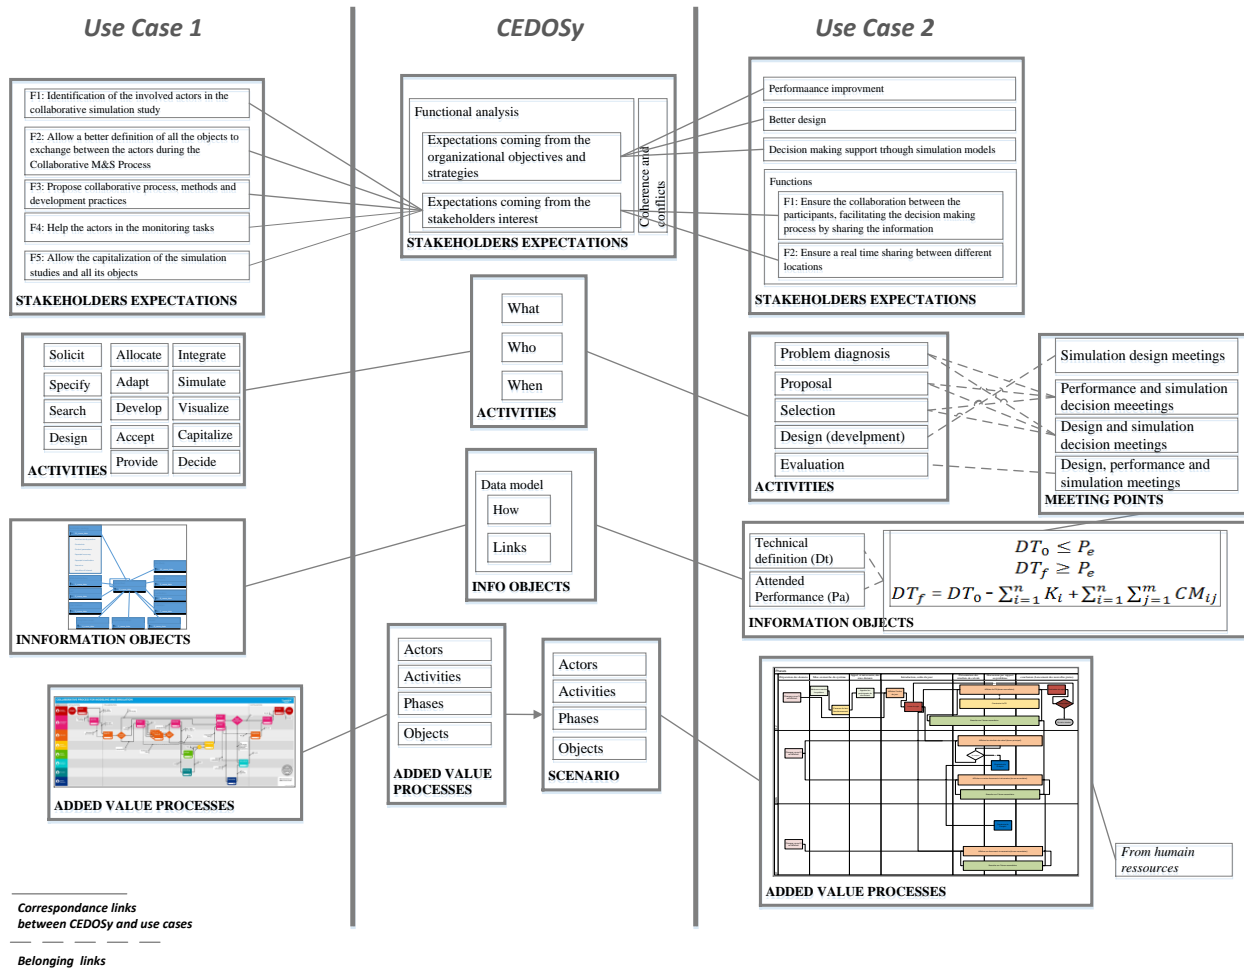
Use Case 1

F1: Identification of the involved actors in the collaborative simulation study

F2: Allow a better definition of all the objects to exchange between the actors during the Collaborative M&S Process

F3: Propose collaborative process, methods and development practices

F4: Help the actors in the monitoring tasks

F5: Allow the capitalization of the simulation studies and all its objects

STAKEHOLDERS EXPECTATIONS

| Solicit | Allocate | Integrate |
|---|---|---|
| Specify | Adapt | Simulate |
| Search | Develop | Visualize |
| Design | Accept | Capitalize |
| | Provide | Decide |

ACTIVITIES

INNFORMATION OBJECTS

ADDED VALUE PROCESSES

CEDOSy

Functional analysis

Expectations coming from the organizational objectives and strategies

Expectations coming from the stakeholders interest

Coherence and conflicts

STAKEHOLDERS EXPECTATIONS

What

Who

When

ACTIVITIES

Data model

How

Links

INFO OBJECTS

Actors
Activities
Phases
Objects

ADDED VALUE PROCESSES

Actors
Activities
Phases
Objects

SCENARIO

Use Case 2

Performaance improvment

Better design

Decision making support trhough simulation models

Functions

F1: Ensure the collaboration between the participants, facilitating the decision making process by sharing the information

F2: Ensure a real time sharing between different locations

STAKEHOLDERS EXPECTATIONS

Problem diagnosis
Proposal
Selection
Design (develpment)
Evaluation

ACTIVITIES

Simulation design meetings

Performance and simulation decision meeetings

Design and simulation decision meetings

Design, performance and simulation meetings

MEETING POINTS

Technical definition (Dt)

Attended Performance (Pa)

$DT_0 \leq P_e$
$DT_f \geq P_e$
$DT_f = DT_0 - \sum_{i=1}^{n} K_i + \sum_{i=1}^{n}\sum_{j=1}^{m} CM_{ij}$

INFORMATION OBJECTS

ADDED VALUE PROCESSES

From humain ressources

Correspondance links between CEDOSy and use cases

Belonging links